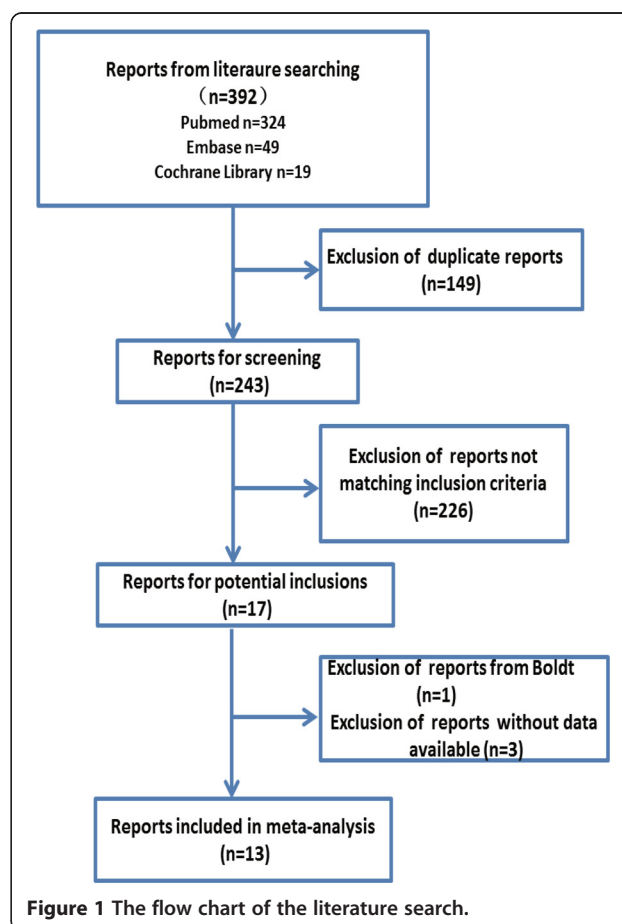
Reports from literaure searching
（n=392）
Pubmed n=324
Embase n=49
Cochrane Library n=19

Exclusion of duplicate reports
(n=149)

Reports for screening
(n=243)

Exclusion of reports not matching inclusion criteria
(n=226)

Reports for potential inclusions
(n=17)

Exclusion of reports from Boldt
(n=1)
Exclusion of reports without data available (n=3)

Reports included in meta-analysis
(n=13)

Figure 1 The flow chart of the literature search.